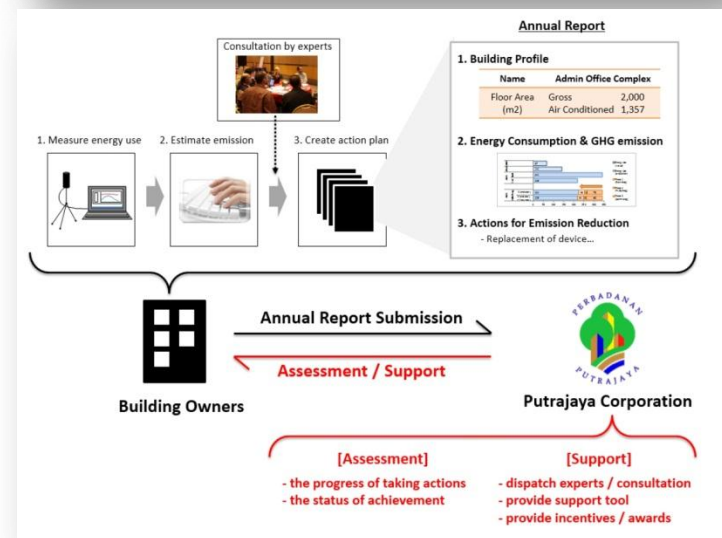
Consultation by experts

1. Measure energy use

2. Estimate emission

3. Create action plan

Annual Report

1. Building Profile

| Name | Admin Office Complex | |
|---|---|---|
| Floor Area (m2) | Gross | 2,000 |
| | Air Conditioned | 1,357 |

2. Energy Consumption & GHG emission

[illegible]

3. Actions for Emission Reduction

- Replacement of device...

Annual Report Submission

Assessment / Support

Building Owners

PERBADANAN PUTRAJAYA

Putrajaya Corporation

[Assessment]

- the progress of taking actions
- the status of achievement

[Support]

- dispatch experts / consultation
- provide support tool
- provide incentives / awards